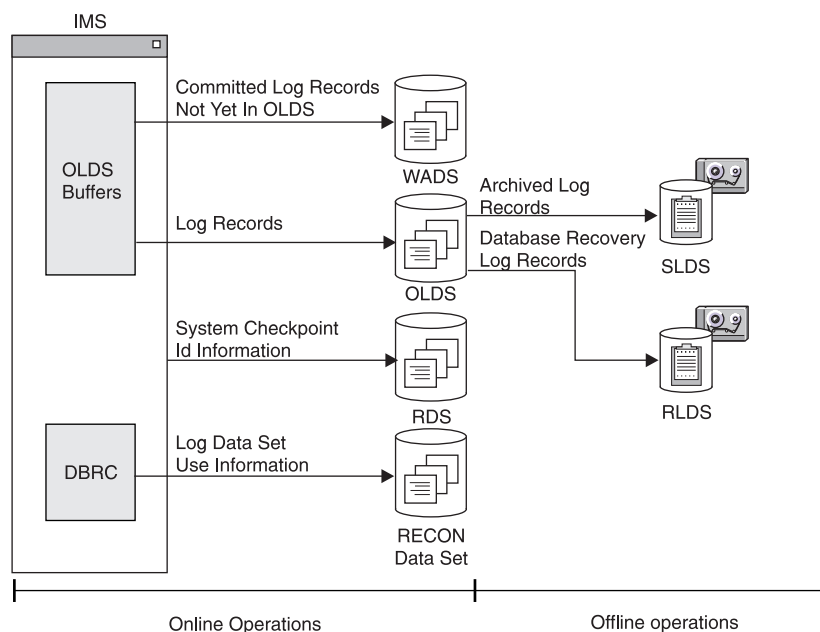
IMS

OLDS Buffers

Committed Log Records Not Yet In OLDS

WADS

Log Records

OLDS

Archived Log Records

Database Recovery Log Records

SLDS

RLDS

System Checkpoint Id Information

RDS

DBRC

Log Data Set Use Information

RECON Data Set

Online Operations

Offline operations